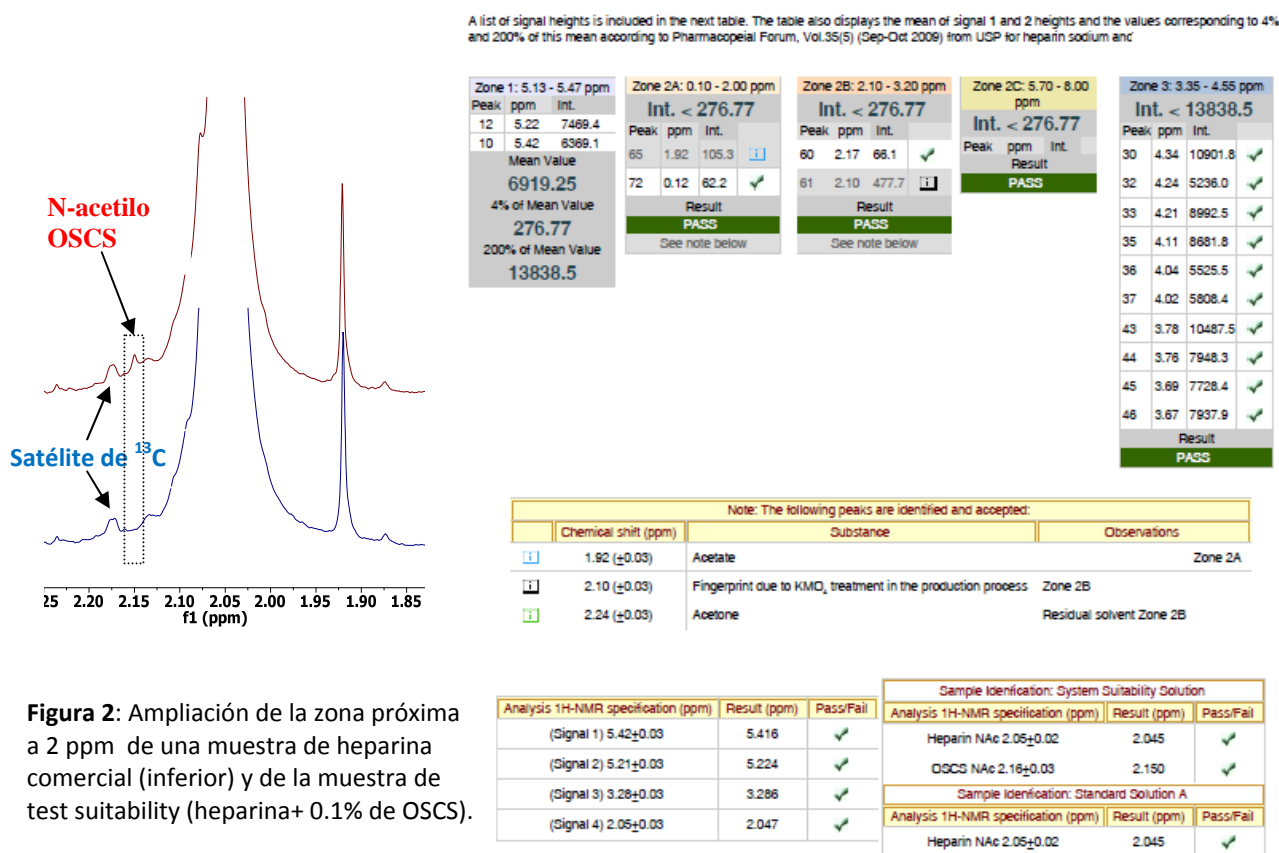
A list of signal heights is included in the next table. The table also displays the mean of signal 1 and 2 heights and the values corresponding to 4% and 200% of this mean according to Pharmacopeial Forum, Vol.35(5) (Sep-Oct 2009) from USP for heparin sodium and

N-acetilo OSCS

Satélite de $^{13}$C

25 2.20 2.15 2.10 2.05 2.00 1.95 1.90 1.85
f1 (ppm)

Zone 1: 5.13 - 5.47 ppm

| Peak | ppm | Int. |
|---|---|---|
| 12 | 5.22 | 7469.4 |
| 10 | 5.42 | 6369.1 |

Mean Value
6919.25
4% of Mean Value
276.77
200% of Mean Value
13838.5

Zone 2A: 0.10 - 2.00 ppm
Int. < 276.77

| Peak | ppm | Int. | |
|---|---|---|---|
| 65 | 1.92 | 105.3 | i |
| 72 | 0.12 | 62.2 | ✓ |

Result
PASS
See note below

Zone 2B: 2.10 - 3.20 ppm
Int. < 276.77

| Peak | ppm | Int. | |
|---|---|---|---|
| 60 | 2.17 | 66.1 | ✓ |
| 61 | 2.10 | 477.7 | i |

Result
PASS
See note below

Zone 2C: 5.70 - 8.00 ppm
Int. < 276.77

| Peak | ppm | Int. |
|---|---|---|

Result
PASS

Zone 3: 3.35 - 4.55 ppm
Int. < 13838.5

| Peak | ppm | Int. | |
|---|---|---|---|
| 30 | 4.34 | 10901.8 | ✓ |
| 32 | 4.24 | 5236.0 | ✓ |
| 33 | 4.21 | 8992.5 | ✓ |
| 35 | 4.11 | 8681.8 | ✓ |
| 36 | 4.04 | 5525.5 | ✓ |
| 37 | 4.02 | 5808.4 | ✓ |
| 43 | 3.78 | 10487.5 | ✓ |
| 44 | 3.76 | 7948.3 | ✓ |
| 45 | 3.69 | 7728.4 | ✓ |
| 46 | 3.67 | 7937.9 | ✓ |

Result
PASS

Note: The following peaks are identified and accepted:

| | Chemical shift (ppm) | Substance | Observations |
|---|---|---|---|
| i | 1.92 (±0.03) | Acetate | Zone 2A |
| i | 2.10 (±0.03) | Fingerprint due to KMO$_4$ treatment in the production process | Zone 2B |
| i | 2.24 (±0.03) | Acetone | Residual solvent Zone 2B |

**Figura 2**: Ampliación de la zona próxima a 2 ppm de una muestra de heparina comercial (inferior) y de la muestra de test suitability (heparina+ 0.1% de OSCS).

| Analysis 1H-NMR specification (ppm) | Result (ppm) | Pass/Fail |
|---|---|---|
| (Signal 1) 5.42±0.03 | 5.416 | ✓ |
| (Signal 2) 5.21±0.03 | 5.224 | ✓ |
| (Signal 3) 3.28±0.03 | 3.286 | ✓ |
| (Signal 4) 2.05±0.03 | 2.047 | ✓ |

Sample Idenfication: System Suitability Solution

| Analysis 1H-NMR specification (ppm) | Result (ppm) | Pass/Fail |
|---|---|---|
| Heparin NAc 2.05±0.02 | 2.045 | ✓ |
| OSCS NAc 2.16±0.03 | 2.150 | ✓ |

Sample Idenfication: Standard Solution A

| Analysis 1H-NMR specification (ppm) | Result (ppm) | Pass/Fail |
|---|---|---|
| Heparin NAc 2.05±0.02 | 2.045 | ✓ |